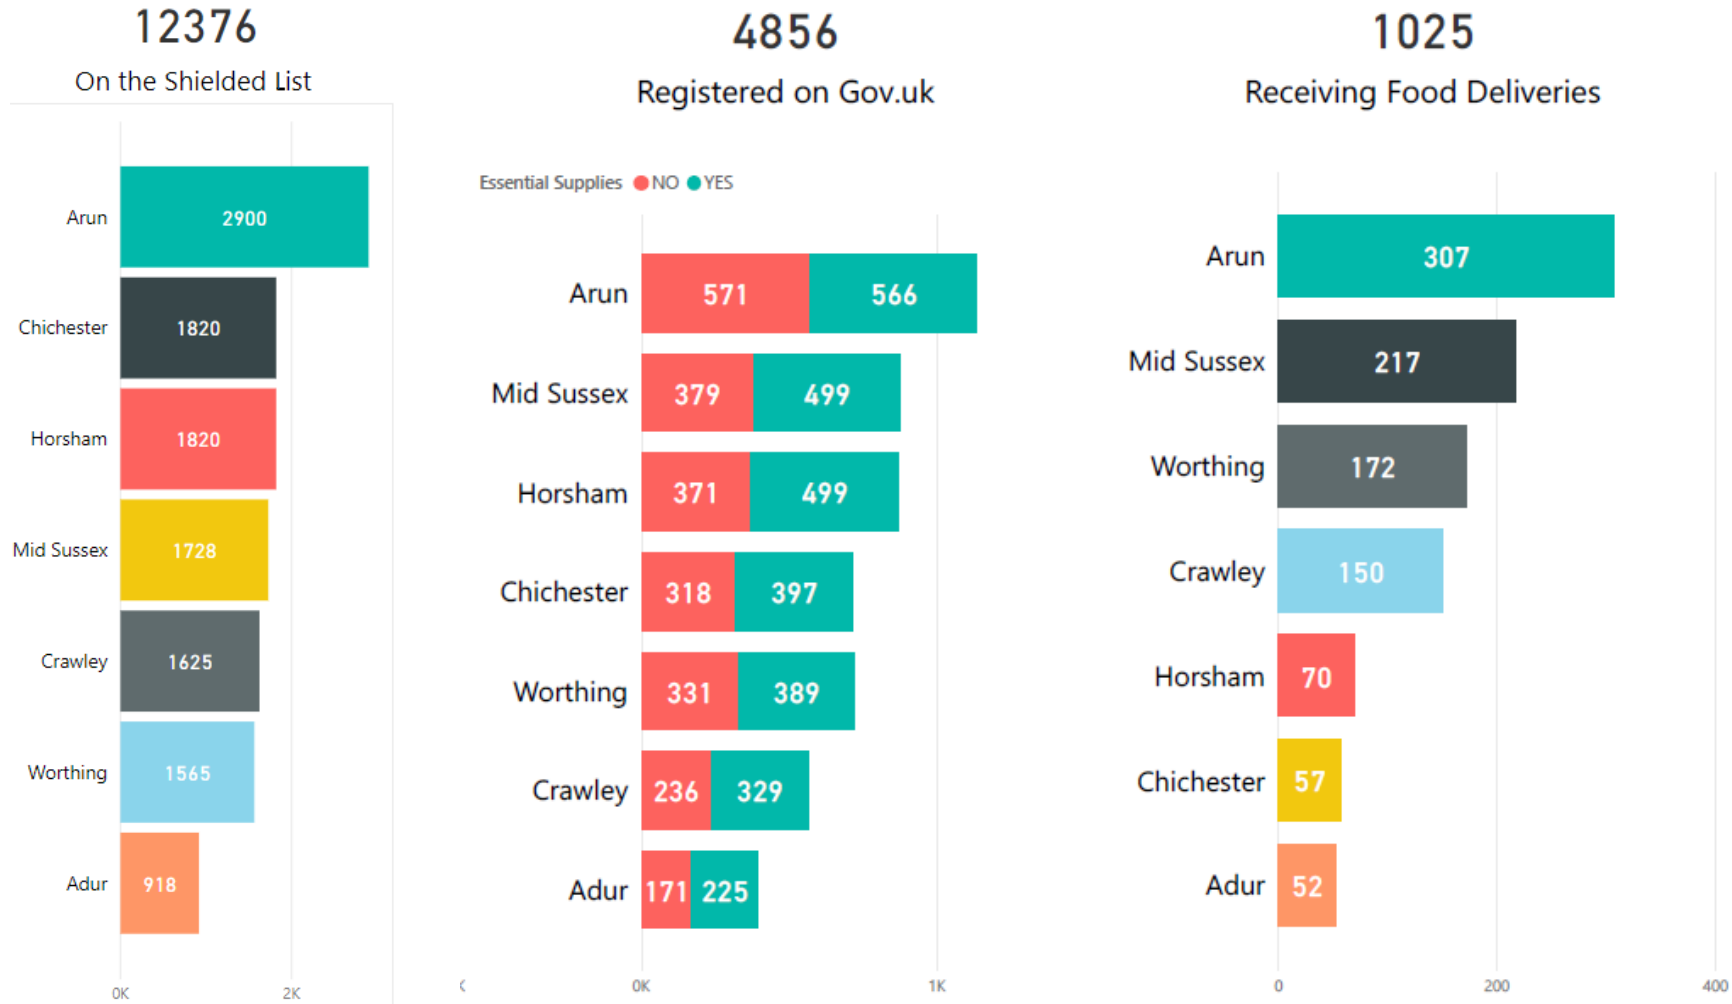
12376
On the Shielded List

Arun 2900
Chichester 1820
Horsham 1820
Mid Sussex 1728
Crawley 1625
Worthing 1565
Adur 918

0K 2K

4856
Registered on Gov.uk

Essential Supplies NO YES

Arun 571 566
Mid Sussex 379 499
Horsham 371 499
Chichester 318 397
Worthing 331 389
Crawley 236 329
Adur 171 225

0K 1K

1025
Receiving Food Deliveries

Arun 307
Mid Sussex 217
Worthing 172
Crawley 150
Horsham 70
Chichester 57
Adur 52

0 200 400